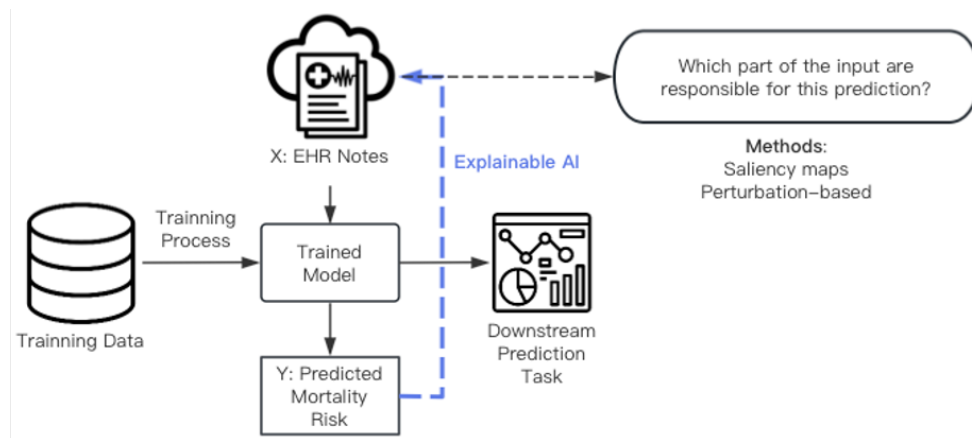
X: EHR Notes

Explainable AI

Which part of the input are responsible for this prediction?

Methods:
Saliency maps
Perturbation–based

Trainning Process

Trained Model

Trainning Data

Y: Predicted Mortality Risk

Downstream Prediction Task